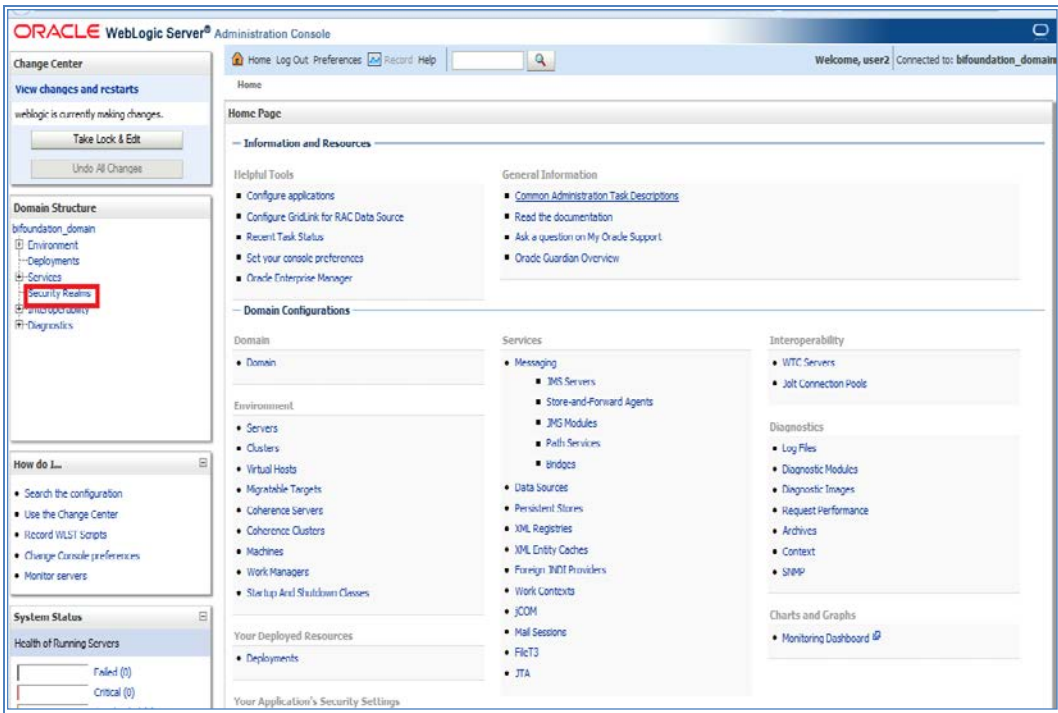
ORACLE WebLogic Server® Administration Console

Home Log Out Preferences Record Help

Welcome, user2 Connected to: bifoundation_domain

Home

Change Center

View changes and restarts

weblogic is currently making changes.

Take Lock & Edit

Undo All Changes

Domain Structure

bifoundation_domain
Environment
Deployments
Services
Security Realms
Interoperability
Diagnostics

How do I...

• Search the configuration
• Use the Change Center
• Record WLST Scripts
• Change Console preferences
• Monitor servers

System Status

Health of Running Servers

Failed (0)
Critical (0)

Home Page

— Information and Resources

Helpful Tools

• Configure applications
• Configure GridLink for RAC Data Source
• Recent Task Status
• Set your console preferences
• Oracle Enterprise Manager

General Information

• Common Administration Task Descriptions
• Read the documentation
• Ask a question on My Oracle Support
• Oracle Guardian Overview

— Domain Configurations

Domain

• Domain

Environment

• Servers
• Clusters
• Virtual Hosts
• Migratable Targets
• Coherence Servers
• Coherence Clusters
• Machines
• Work Managers
• Startup And Shutdown Classes

Your Deployed Resources

• Deployments

Your Application's Security Settings

Services

• Messaging
JMS Servers
Store-and-Forward Agents
JMS Modules
Path Services
Bridges
• Data Sources
• Persistent Stores
• XML Registries
• XML Entity Caches
• Foreign JNDI Providers
• Work Contexts
• jCOM
• Mail Sessions
• FileT3
• JTA

Interoperability

• WTC Servers
• Jolt Connection Pools

Diagnostics

• Log Files
• Diagnostic Modules
• Diagnostic Images
• Request Performance
• Archives
• Context
• SNMP

Charts and Graphs

• Monitoring Dashboard